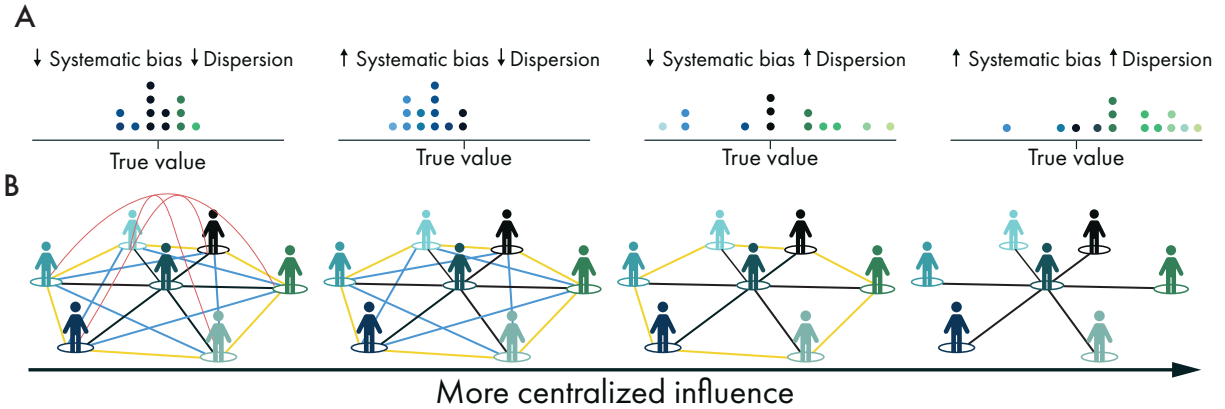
A

↓ Systematic bias ↓ Dispersion

True value

↑ Systematic bias ↓ Dispersion

True value

↓ Systematic bias ↑ Dispersion

True value

↑ Systematic bias ↑ Dispersion

True value

B

More centralized influence